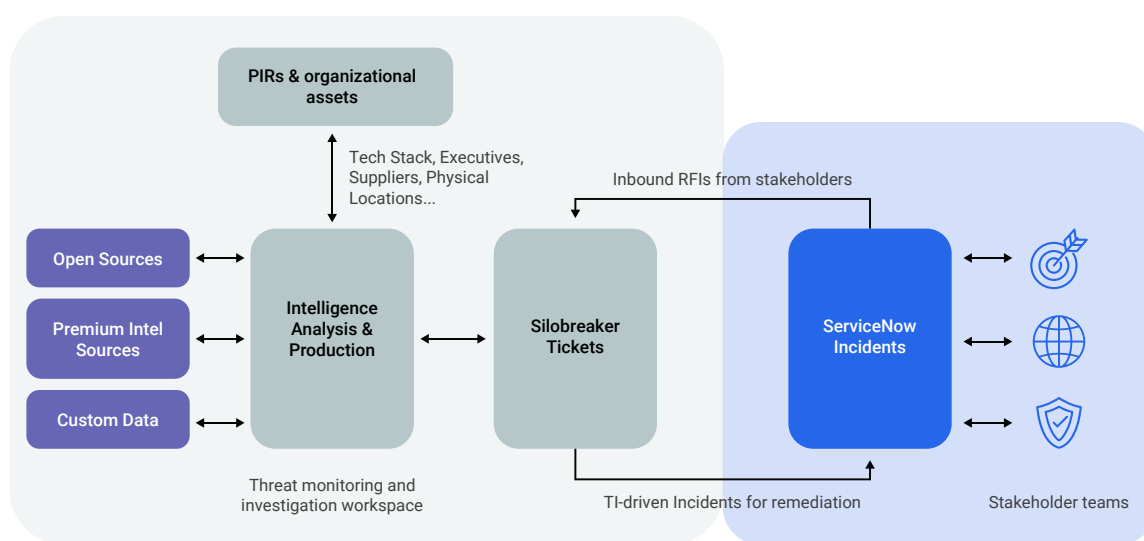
PIRs & organizational assets

Tech Stack, Executives, Suppliers, Physical Locations...

Inbound RFIs from stakeholders

Open Sources

Premium Intel Sources

Custom Data

Intelligence Analysis & Production

Silobreaker Tickets

ServiceNow Incidents

Threat monitoring and investigation workspace

TI-driven Incidents for remediation

Stakeholder teams